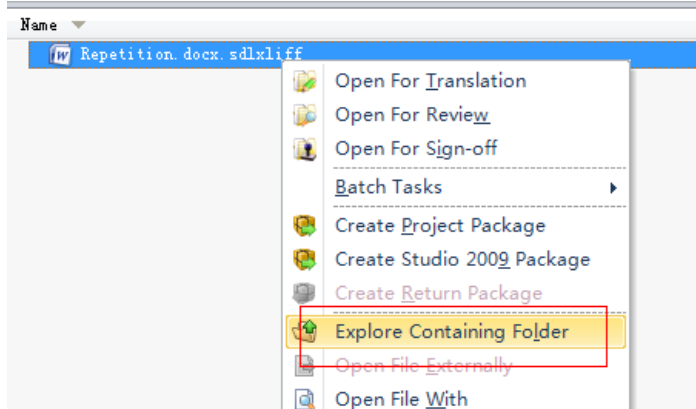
Name

Repetition.docx.sdlxliff

Open For Translation
Open For Review
Open For Sign-off
Batch Tasks
Create Project Package
Create Studio 2009 Package
Create Return Package
Explore Containing Folder
Open File Externally
Open File With